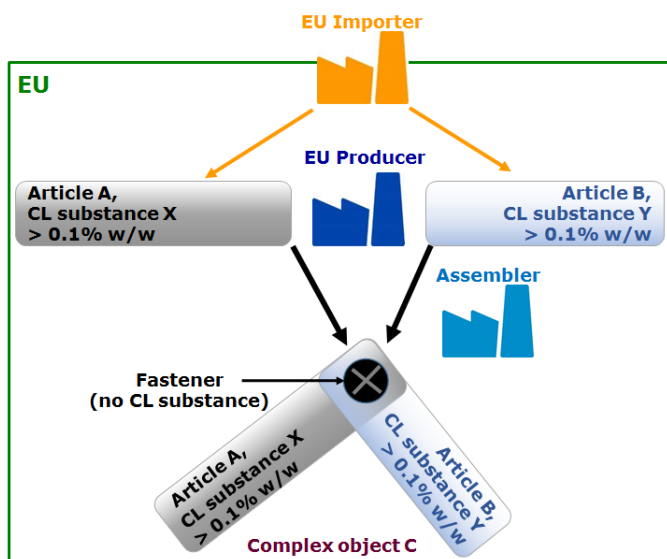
EU Importer

EU

EU Producer

Article A,
CL substance X
> 0.1% w/w

Article B,
CL substance Y
> 0.1% w/w

Assembler

Fastener
(no CL substance)

Article A,
CL substance X
> 0.1% w/w

Article B,
CL substance Y
> 0.1% w/w

Complex object C